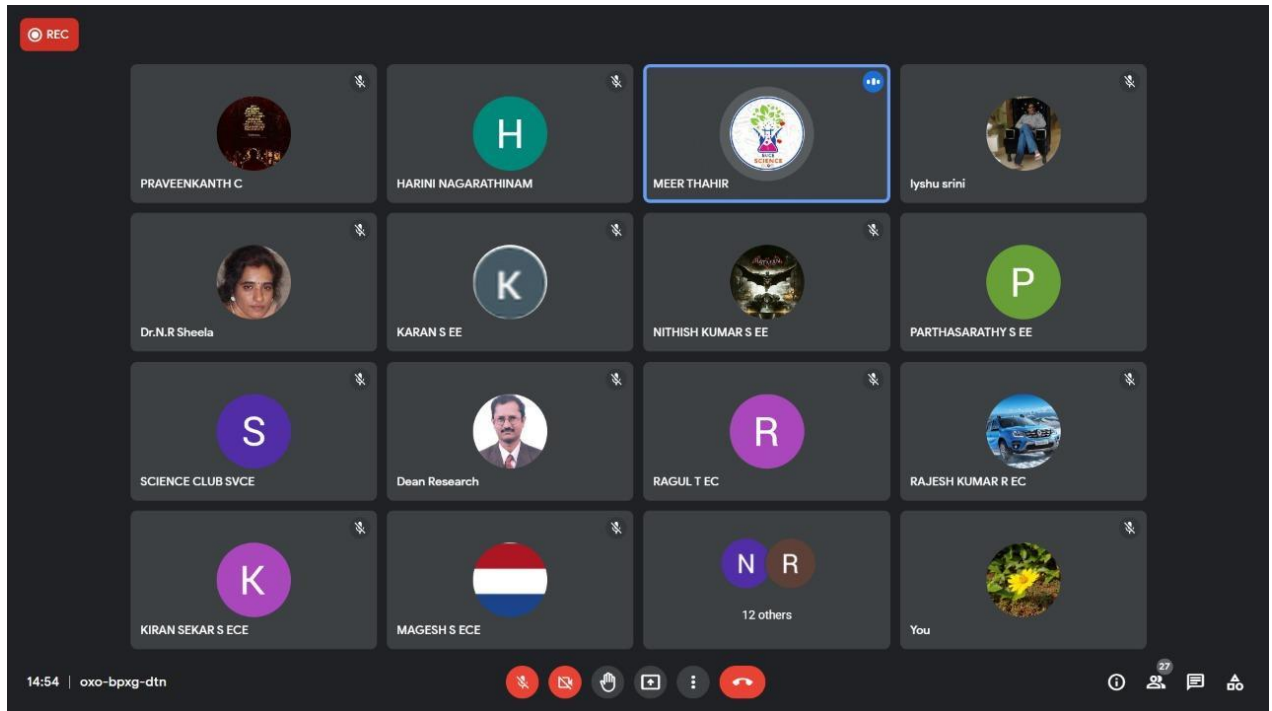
REC

H
PRAVEENKANTH C
HARINI NAGARATHINAM
SCIENCE
MEER THAHIR
Iyshu srini

K
P
Dr.N.R Sheela
KARAN S EE
NITHISH KUMAR S EE
PARTHASARATHY S EE

S
R
SCIENCE CLUB SVCE
Dean Research
RAGUL T EC
RAJESH KUMAR R EC

K
N R
KIRAN SEKAR S ECE
MAGESH S ECE
12 others
You

14:54 | oxo-bpxg-dtn
27